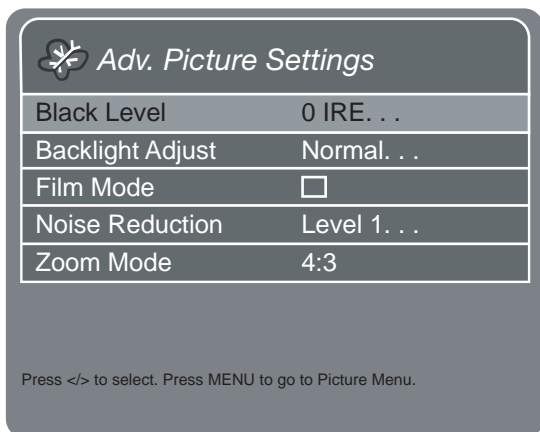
Adv. Picture Settings

| Black Level | 0 IRE. . . |
|---|---|
| Backlight Adjust | Normal. . . |
| Film Mode | ☐ |
| Noise Reduction | Level 1. . . |
| Zoom Mode | 4:3 |

Press </> to select. Press MENU to go to Picture Menu.